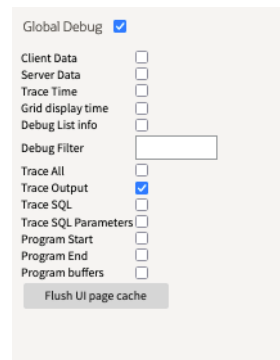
Global Debug

Client Data
Server Data
Trace Time
Grid display time
Debug List info
Debug Filter
Trace All
Trace Output
Trace SQL
Trace SQL Parameters
Program Start
Program End
Program buffers

Flush UI page cache